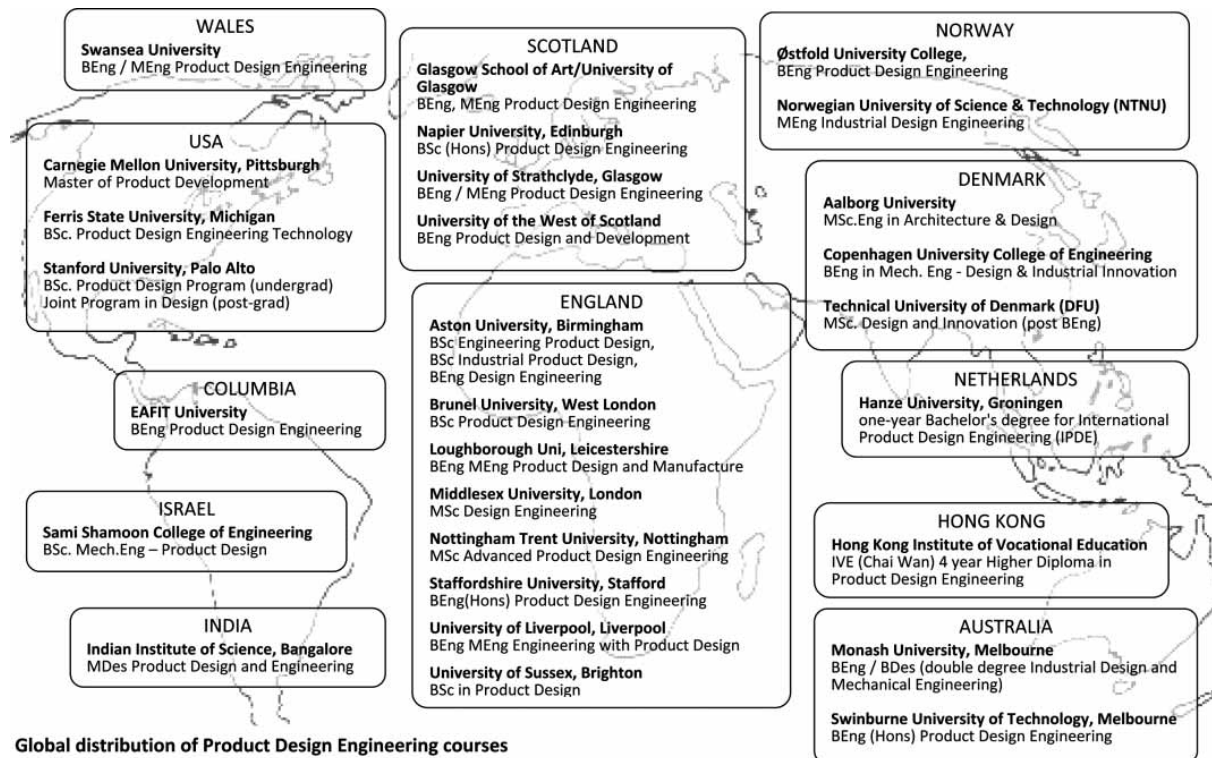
WALES
**Swansea University**
BEng / MEng Product Design Engineering

USA
**Carnegie Mellon University, Pittsburgh**
Master of Product Development

**Ferris State University, Michigan**
BSc. Product Design Engineering Technology

**Stanford University, Palo Alto**
BSc. Product Design Program (undergrad)
Joint Program in Design (post-grad)

COLUMBIA
**EAFIT University**
BEng Product Design Engineering

ISRAEL
**Sami Shamoon College of Engineering**
BSc. Mech.Eng – Product Design

INDIA
**Indian Institute of Science, Bangalore**
MDes Product Design and Engineering

SCOTLAND
**Glasgow School of Art/University of Glasgow**
BEng, MEng Product Design Engineering

**Napier University, Edinburgh**
BSc (Hons) Product Design Engineering

**University of Strathclyde, Glasgow**
BEng / MEng Product Design Engineering

**University of the West of Scotland**
BEng Product Design and Development

ENGLAND
**Aston University, Birmingham**
BSc Engineering Product Design,
BSc Industrial Product Design,
BEng Design Engineering

**Brunel University, West London**
BSc Product Design Engineering

**Loughborough Uni, Leicestershire**
BEng MEng Product Design and Manufacture

**Middlesex University, London**
MSc Design Engineering

**Nottingham Trent University, Nottingham**
MSc Advanced Product Design Engineering

**Staffordshire University, Stafford**
BEng(Hons) Product Design Engineering

**University of Liverpool, Liverpool**
BEng MEng Engineering with Product Design

**University of Sussex, Brighton**
BSc in Product Design

NORWAY
**Østfold University College,**
BEng Product Design Engineering

**Norwegian University of Science & Technology (NTNU)**
MEng Industrial Design Engineering

DENMARK
**Aalborg University**
MSc.Eng in Architecture & Design

**Copenhagen University College of Engineering**
BEng in Mech. Eng - Design & Industrial Innovation

**Technical University of Denmark (DFU)**
MSc. Design and Innovation (post BEng)

NETHERLANDS
**Hanze University, Groningen**
one-year Bachelor's degree for International Product Design Engineering (IPDE)

HONG KONG
**Hong Kong Institute of Vocational Education**
IVE (Chai Wan) 4 year Higher Diploma in Product Design Engineering

AUSTRALIA
**Monash University, Melbourne**
BEng / BDes (double degree Industrial Design and Mechanical Engineering)

**Swinburne University of Technology, Melbourne**
BEng (Hons) Product Design Engineering

**Global distribution of Product Design Engineering courses**